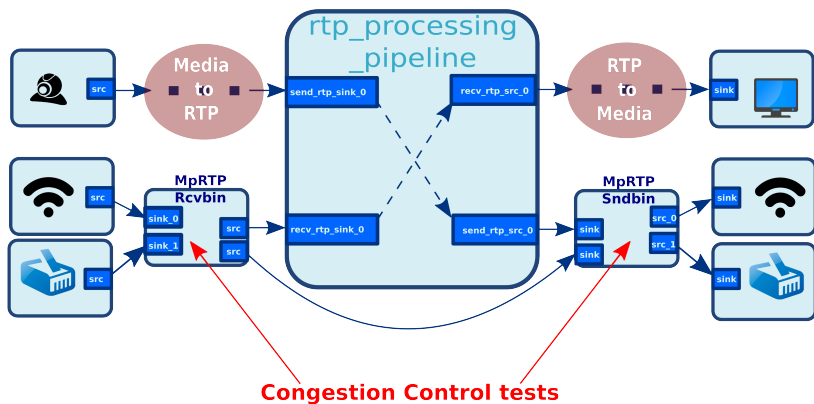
rtp_processing _pipeline

src

Media to RTP

send_rtp_sink_0

recv_rtp_src_0

RTP to Media

sink

src

MpRTP Rcvbin

sink_0

sink_1

src

src

src

recv_rtp_sink_0

send_rtp_src_0

MpRTP Sndbin

sink

sink

src_0

src_1

sink

sink

Congestion Control tests